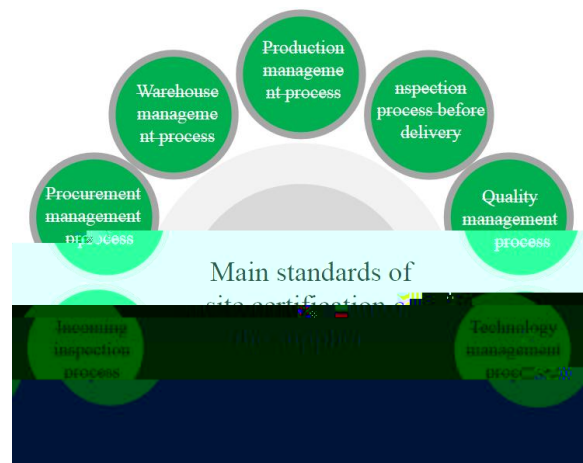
Production manageme nt process

Warehouse manageme nt process

nspection process before delivery

Procurement management process

Quality management process

Main standards of site certification o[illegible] the supplier

Incoming inspection process

Technology management process